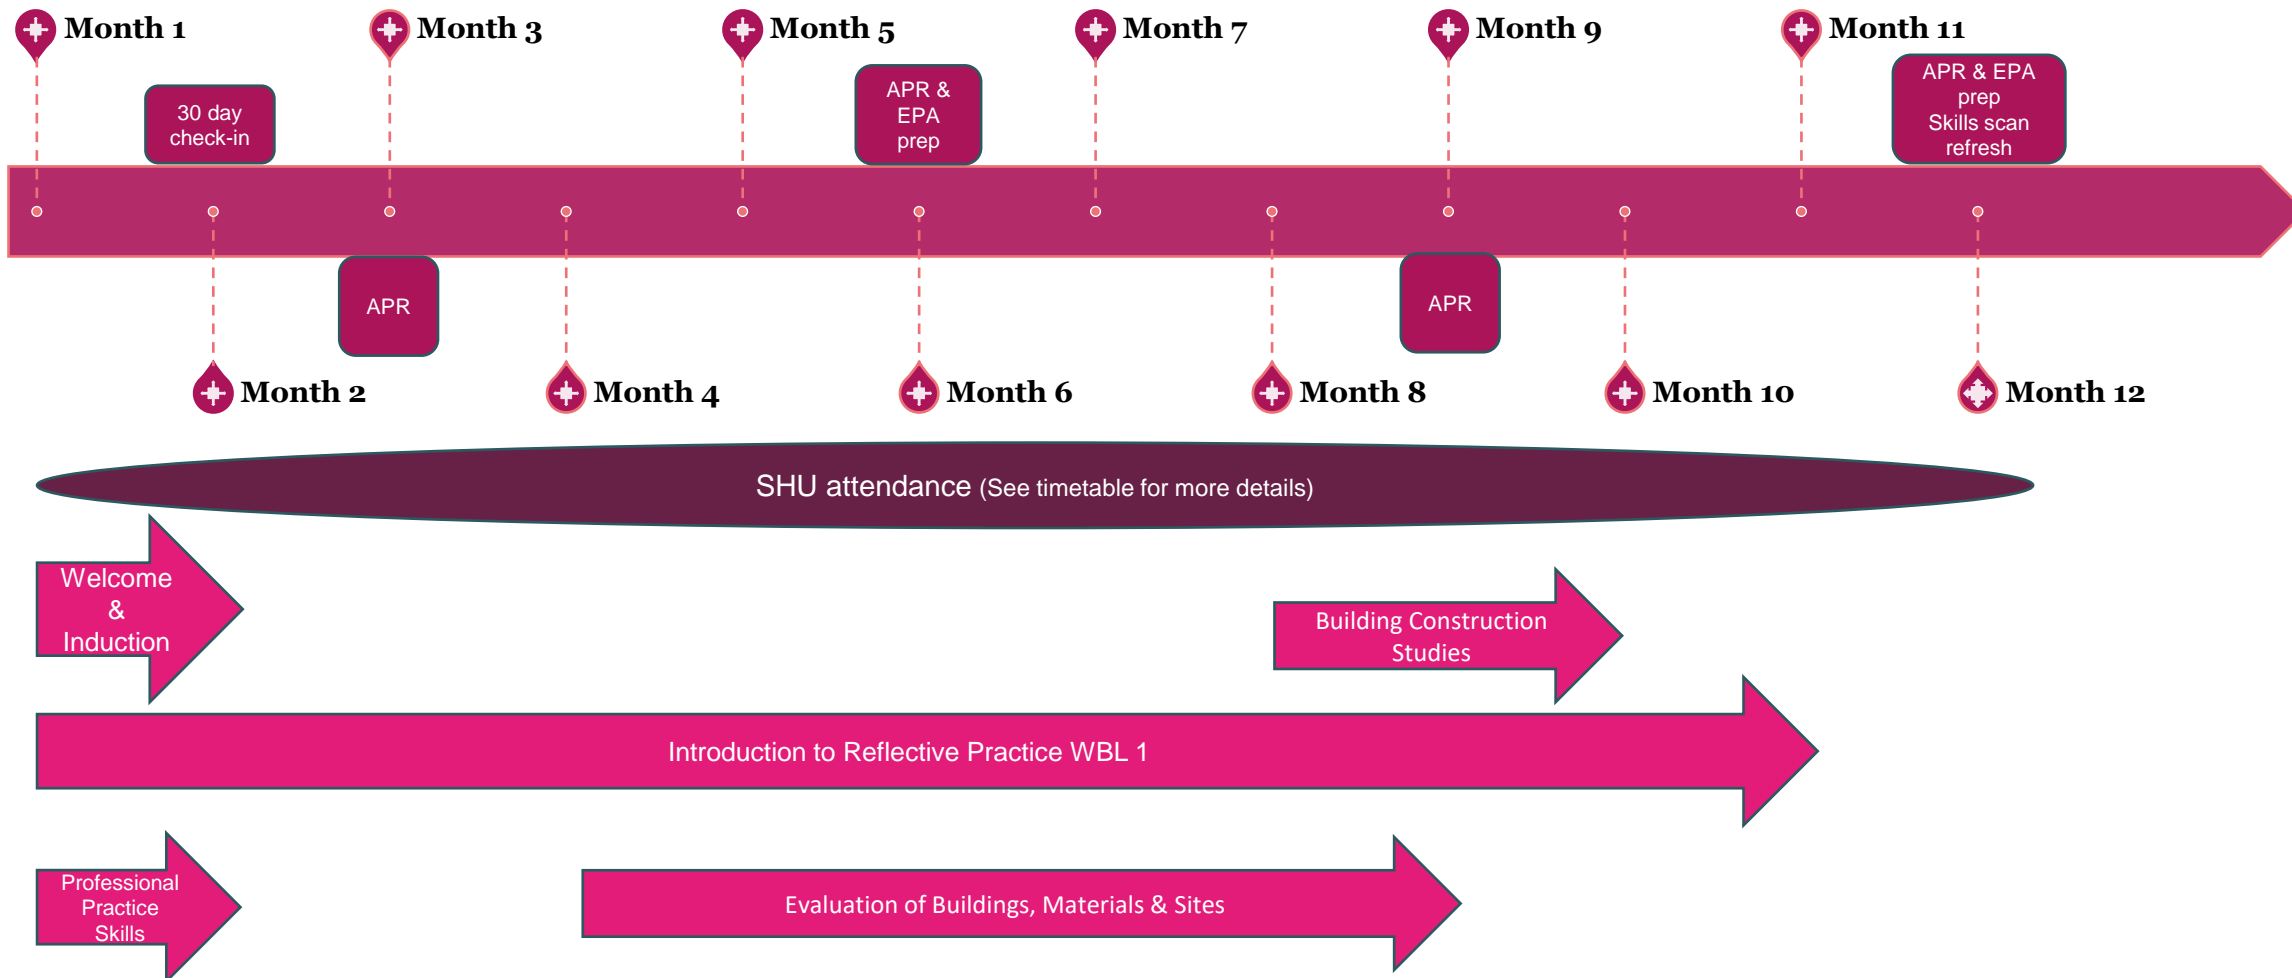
Month 1

30 day check-in

Month 3

Month 5

APR & EPA prep

Month 7

Month 9

Month 11

APR & EPA prep Skills scan refresh

APR

APR

Month 2

Month 4

Month 6

Month 8

Month 10

Month 12

SHU attendance (See timetable for more details)

Welcome & Induction

Building Construction Studies

Introduction to Reflective Practice WBL 1

Professional Practice Skills

Evaluation of Buildings, Materials & Sites